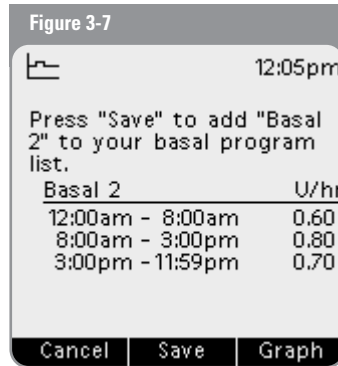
Figure 3-7

12:05pm

Press "Save" to add "Basal 2" to your basal program list.

| Basal 2 | U/hr |
|---|---|
| 12:00am - 8:00am | 0.60 |
| 8:00am - 3:00pm | 0.80 |
| 3:00pm - 11:59pm | 0.70 |

Cancel | Save | Graph